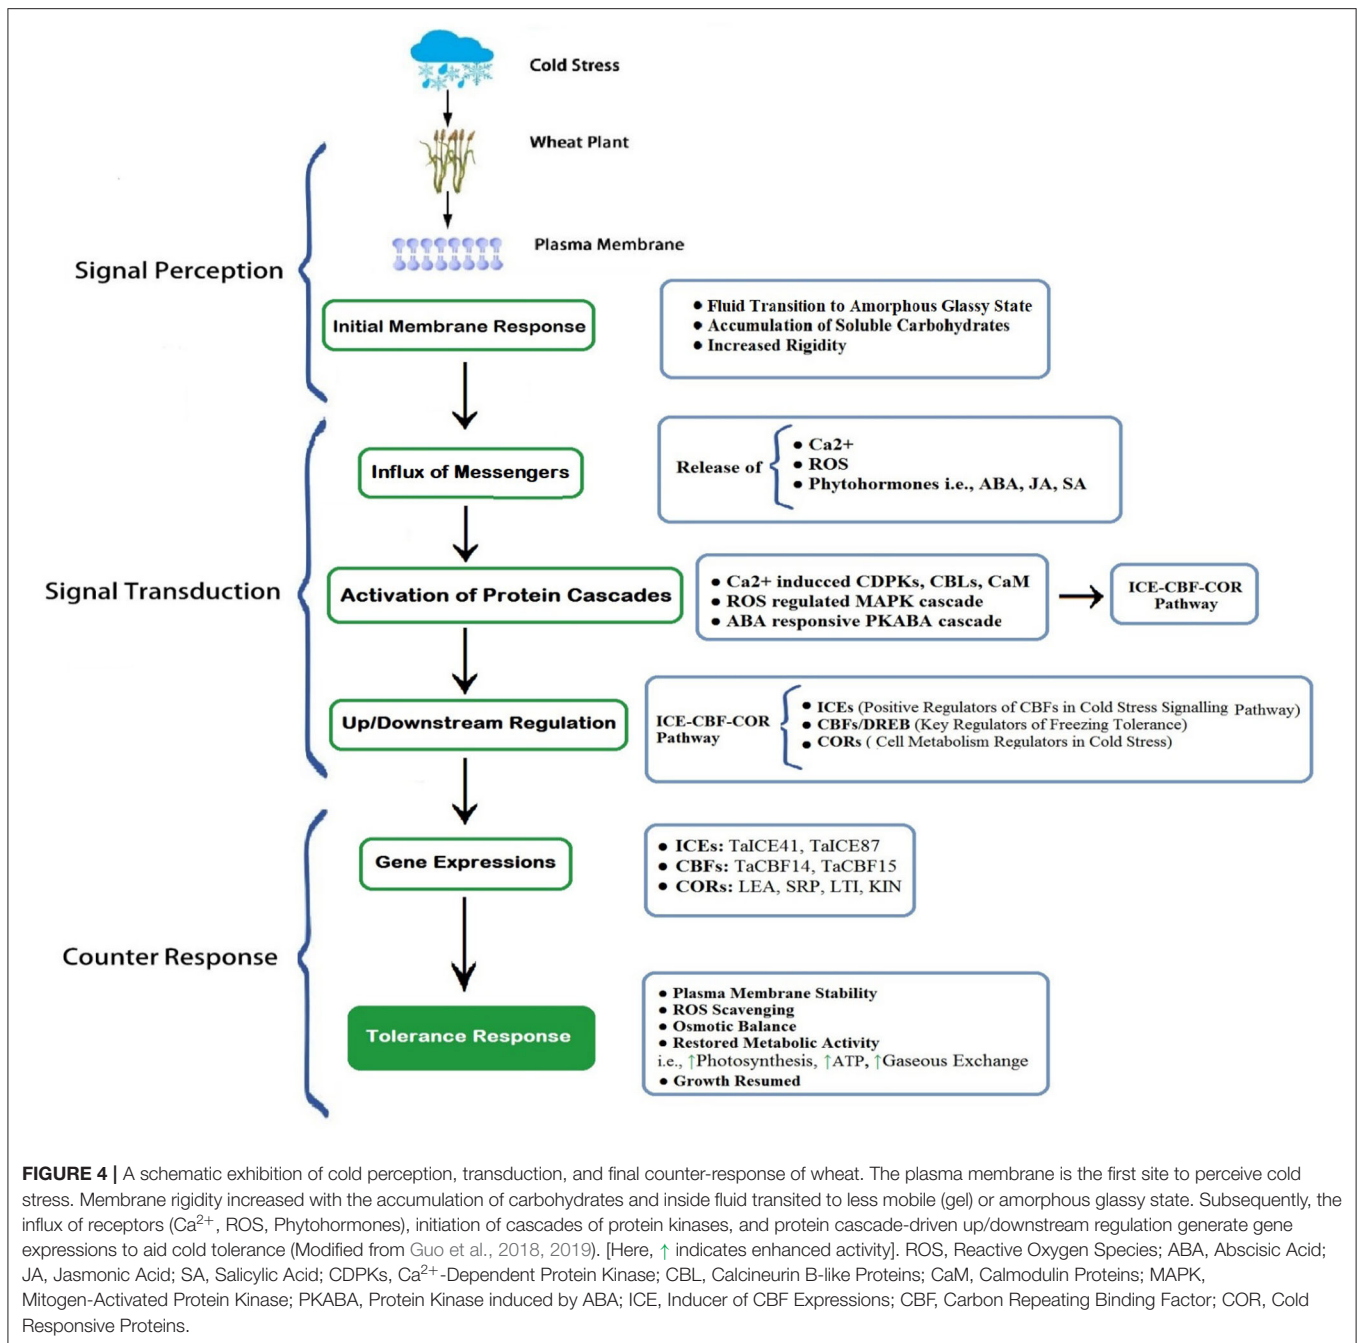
Cold Stress

Wheat Plant

Plasma Membrane

Signal Perception

Initial Membrane Response

• Fluid Transition to Amorphous Glassy State
• Accumulation of Soluble Carbohydrates
• Increased Rigidity

Influx of Messengers

Release of
• Ca2+
• ROS
• Phytohormones i.e., ABA, JA, SA

Signal Transduction

Activation of Protein Cascades

• Ca2+ induced CDPKs, CBLs, CaM
• ROS regulated MAPK cascade
• ABA responsive PKABA cascade

ICE-CBF-COR Pathway

Up/Downstream Regulation

ICE-CBF-COR Pathway
• ICEs (Positive Regulators of CBFs in Cold Stress Signalling Pathway)
• CBFs/DREB (Key Regulators of Freezing Tolerance)
• CORs ( Cell Metabolism Regulators in Cold Stress)

Counter Response

Gene Expressions

• ICEs: TaICE41, TaICE87
• CBFs: TaCBF14, TaCBF15
• CORs: LEA, SRP, LTI, KIN

Tolerance Response

• Plasma Membrane Stability
• ROS Scavenging
• Osmotic Balance
• Restored Metabolic Activity
i.e., ↑Photosynthesis, ↑ATP, ↑Gaseous Exchange
• Growth Resumed

FIGURE 4 | A schematic exhibition of cold perception, transduction, and final counter-response of wheat. The plasma membrane is the first site to perceive cold stress. Membrane rigidity increased with the accumulation of carbohydrates and inside fluid transited to less mobile (gel) or amorphous glassy state. Subsequently, the influx of receptors ($Ca^{2+}$, ROS, Phytohormones), initiation of cascades of protein kinases, and protein cascade-driven up/downstream regulation generate gene expressions to aid cold tolerance (Modified from Guo et al., 2018, 2019). [Here, ↑ indicates enhanced activity]. ROS, Reactive Oxygen Species; ABA, Abscisic Acid; JA, Jasmonic Acid; SA, Salicylic Acid; CDPKs, $Ca^{2+}$-Dependent Protein Kinase; CBL, Calcineurin B-like Proteins; CaM, Calmodulin Proteins; MAPK, Mitogen-Activated Protein Kinase; PKABA, Protein Kinase induced by ABA; ICE, Inducer of CBF Expressions; CBF, Carbon Repeating Binding Factor; COR, Cold Responsive Proteins.